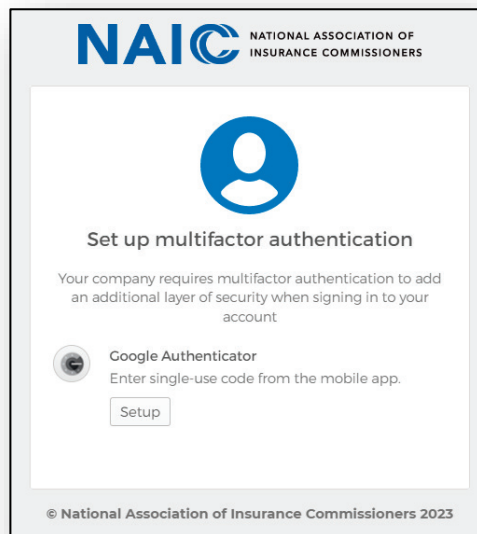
NAIC NATIONAL ASSOCIATION OF INSURANCE COMMISSIONERS

Set up multifactor authentication

Your company requires multifactor authentication to add an additional layer of security when signing in to your account

Google Authenticator
Enter single-use code from the mobile app.

Setup

© National Association of Insurance Commissioners 2023